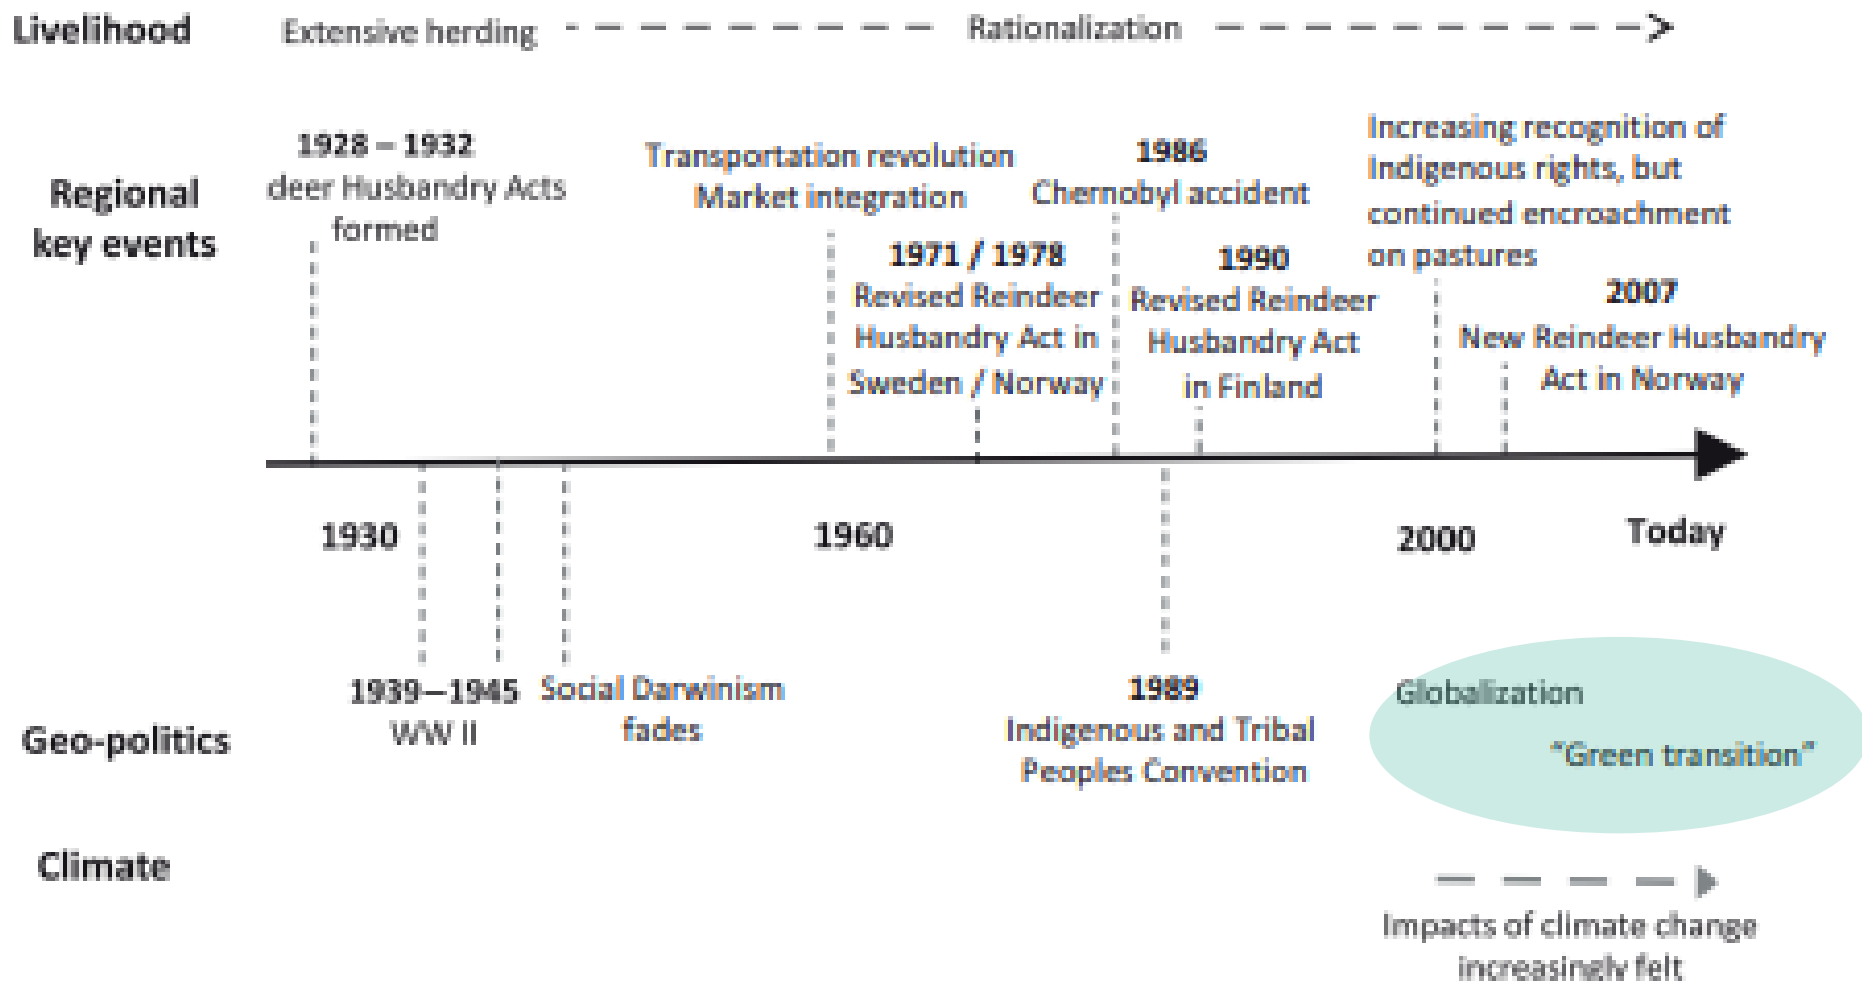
Livelihood Extensive herding Rationalization

Regional key events

1928 – 1932 deer Husbandry Acts formed

Transportation revolution Market integration

1971 / 1978 Revised Reindeer Husbandry Act in Sweden / Norway

1986 Chernobyl accident

1990 Revised Reindeer Husbandry Act in Finland

Increasing recognition of Indigenous rights, but continued encroachment on pastures

2007 New Reindeer Husbandry Act in Norway

1930 1960 2000 Today

Geo-politics

1939—1945 WW II

Social Darwinism fades

1989 Indigenous and Tribal Peoples Convention

Globalization

"Green transition"

Climate

Impacts of climate change increasingly felt